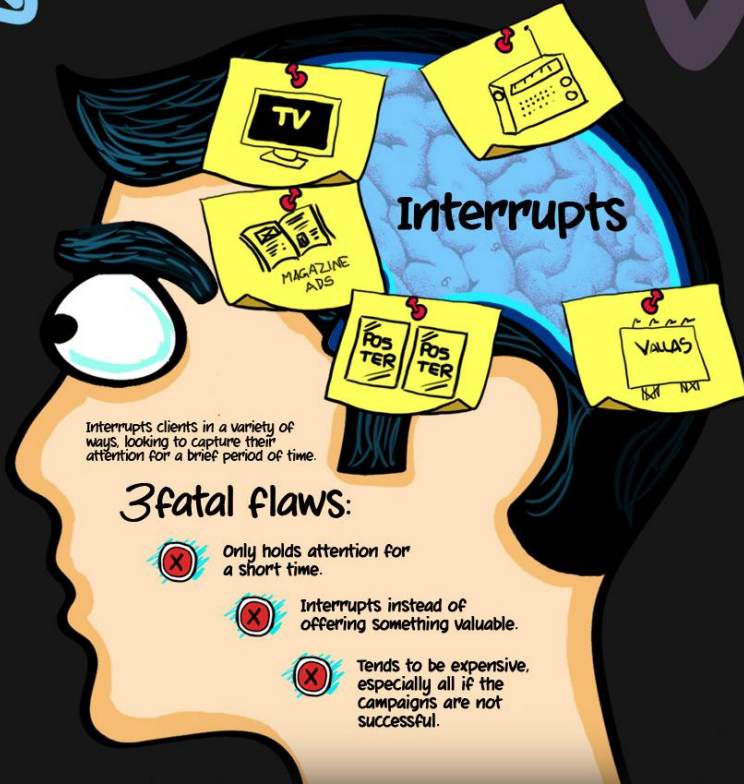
TV

MAGAZINE ADS

Interrupts

POS TER

POS TER

VALLAS

Interrupts clients in a variety of ways, looking to capture their attention for a brief period of time.

3fatal flaws:

Only holds attention for a short time.

Interrupts instead of offering something valuable.

Tends to be expensive, especially all if the campaigns are not successful.